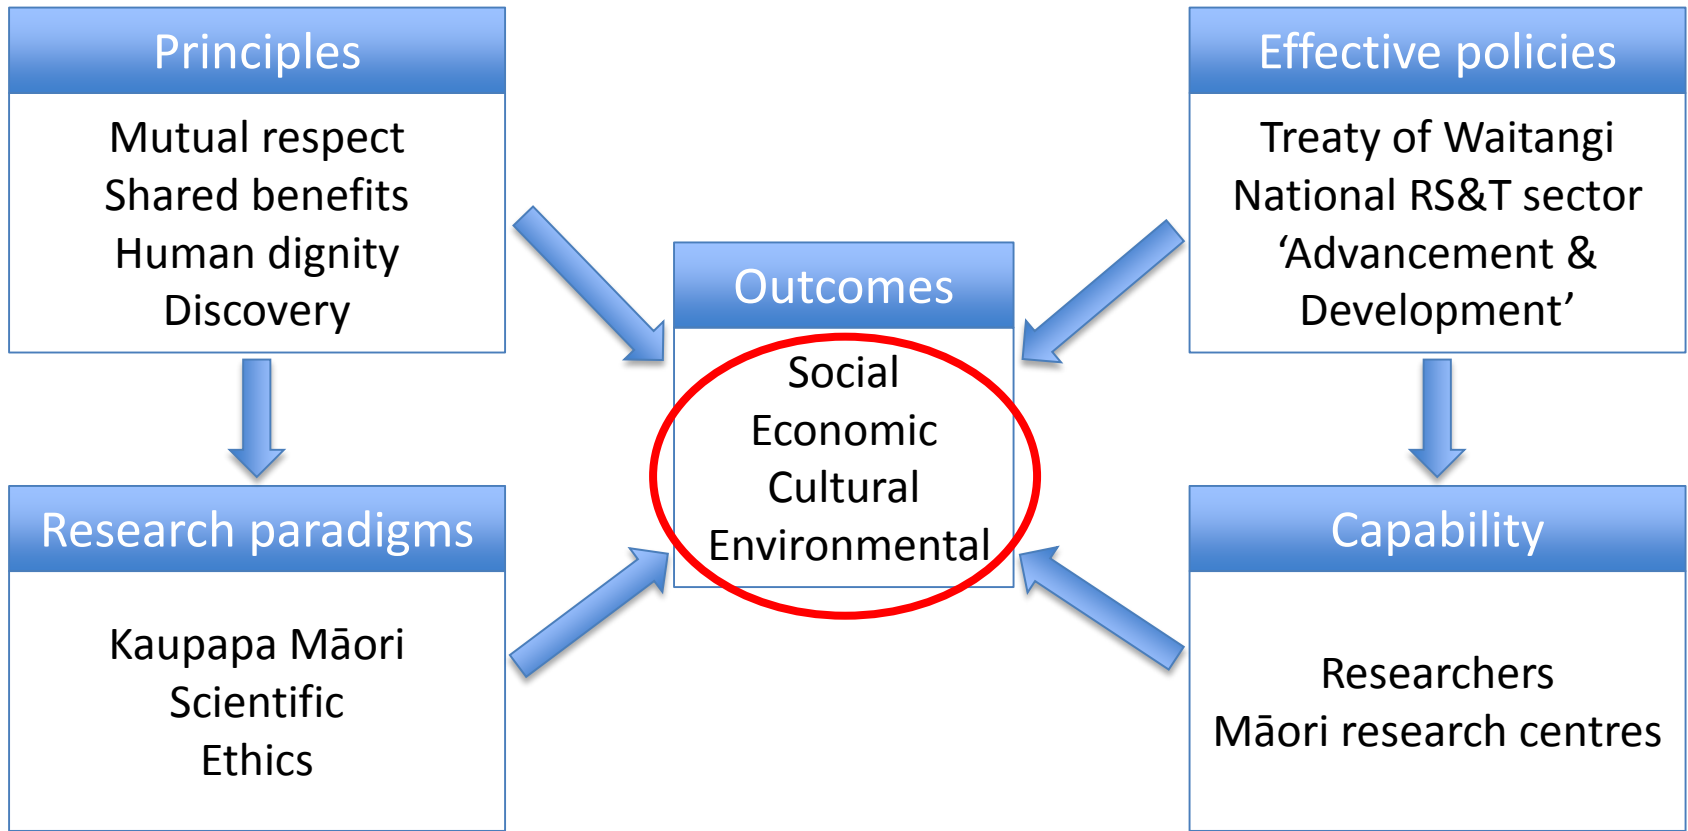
Principles

Mutual respect
Shared benefits
Human dignity
Discovery

Effective policies

Treaty of Waitangi
National RS&T sector
‘Advancement & Development’

Outcomes

Social
Economic
Cultural
Environmental

Research paradigms

Kaupapa Māori
Scientific
Ethics

Capability

Researchers
Māori research centres